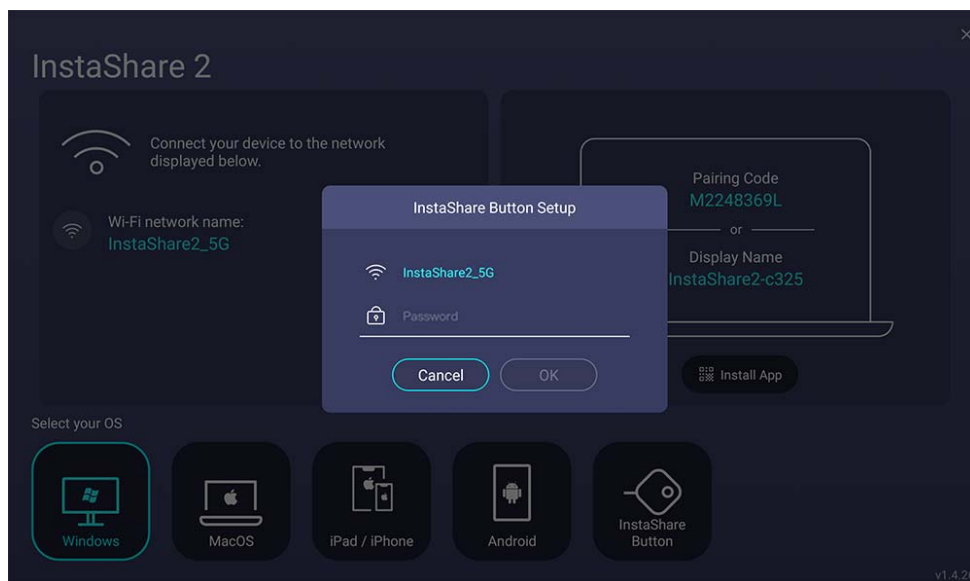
InstaShare 2

Connect your device to the network displayed below.

Wi-Fi network name:
InstaShare2_5G

Pairing Code
M2248369L
or
Display Name
InstaShare2-c325

Install App

InstaShare Button Setup

InstaShare2_5G

Password

Cancel
OK

Select your OS

Windows
MacOS
iPad / iPhone
Android
InstaShare Button

v1.4.2